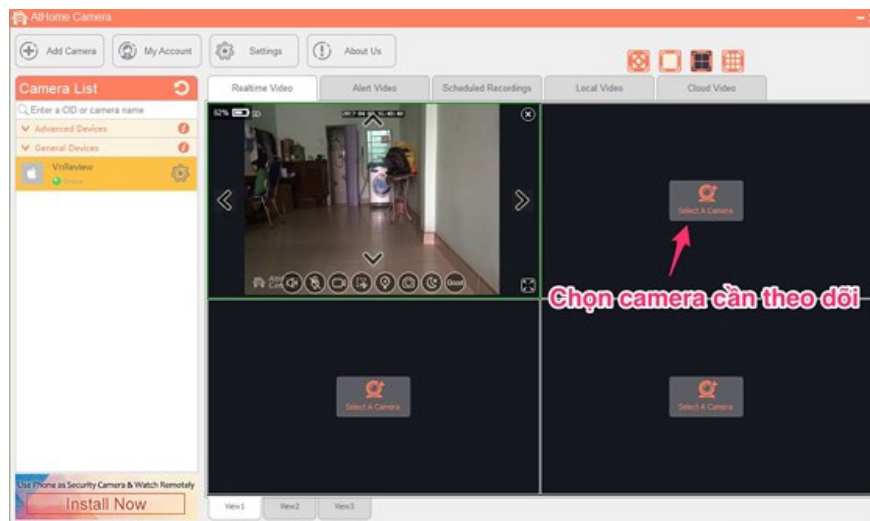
AtHome Camera

Add Camera

My Account

Settings

About Us

Camera List

Enter a CID or camera name

Advanced Devices

General Devices

VnReview

Online

Realtime Video

Alert Video

Scheduled Recordings

Local Video

Cloud Video

52%

SD

Good

Select A Camera

Chọn camera cần theo dõi

Select A Camera

Select A Camera

Use Phone as Security Camera & Watch Remotely

Install Now

View1

View2

View3